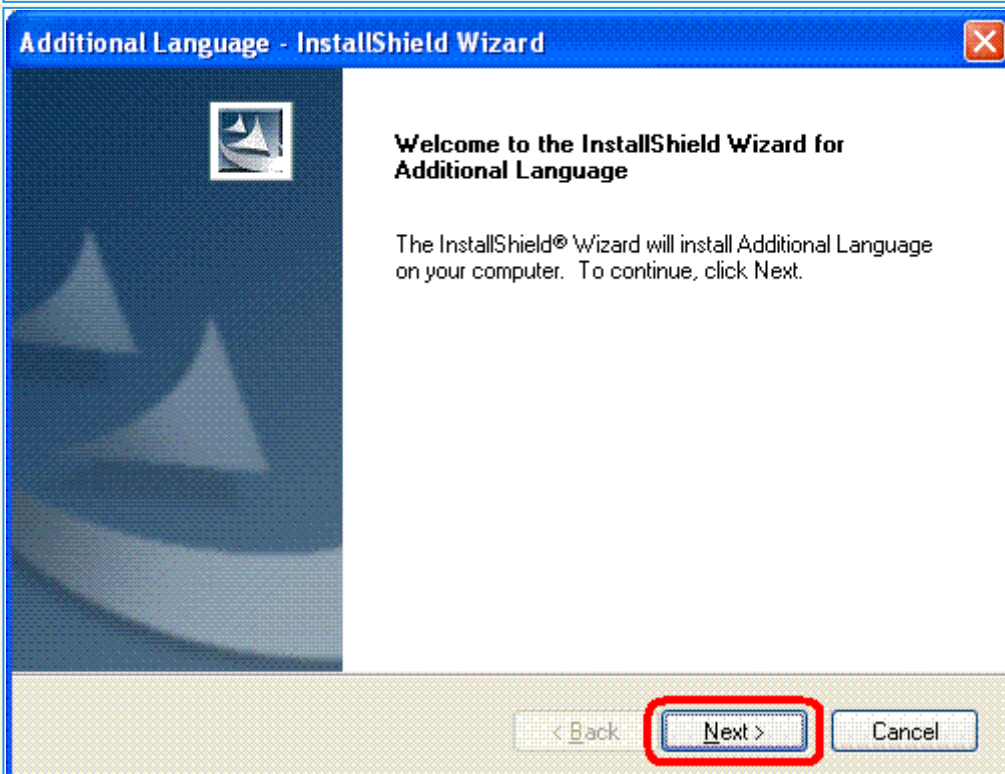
Additional Language - InstallShield Wizard

Welcome to the InstallShield Wizard for Additional Language

The InstallShield® Wizard will install Additional Language on your computer. To continue, click Next.

< Back

Next >

Cancel